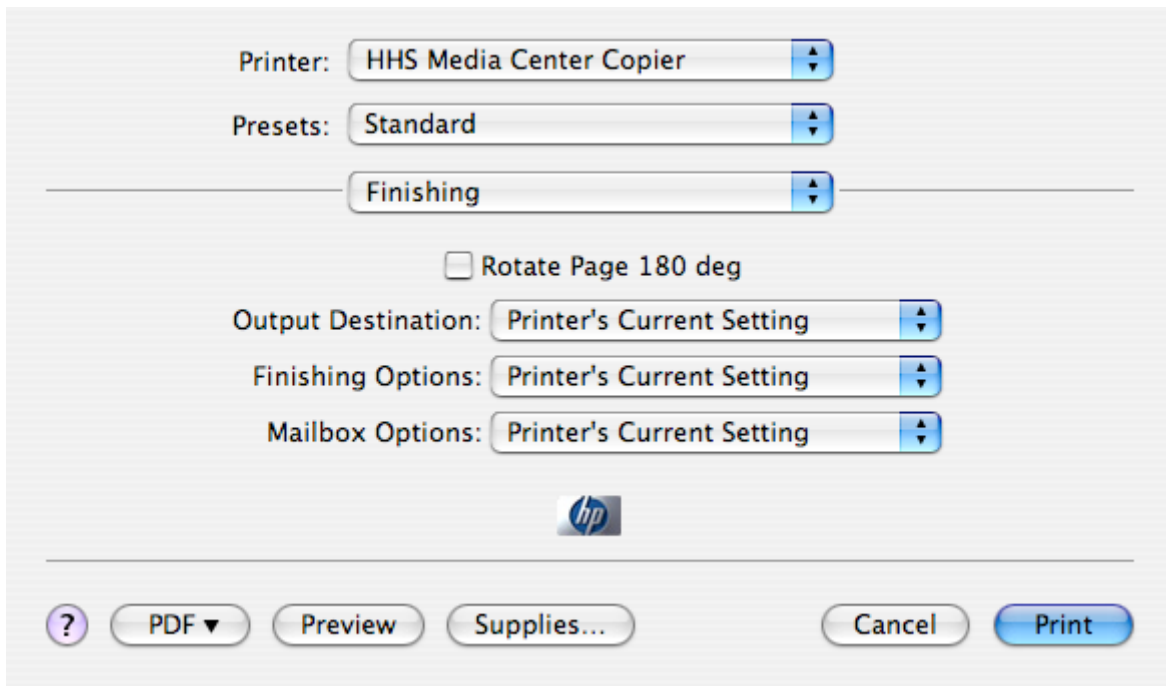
Printer: HHS Media Center Copier

Presets: Standard

Finishing

Rotate Page 180 deg

Output Destination: Printer's Current Setting

Finishing Options: Printer's Current Setting

Mailbox Options: Printer's Current Setting

hp

? PDF ▾ Preview Supplies... Cancel Print